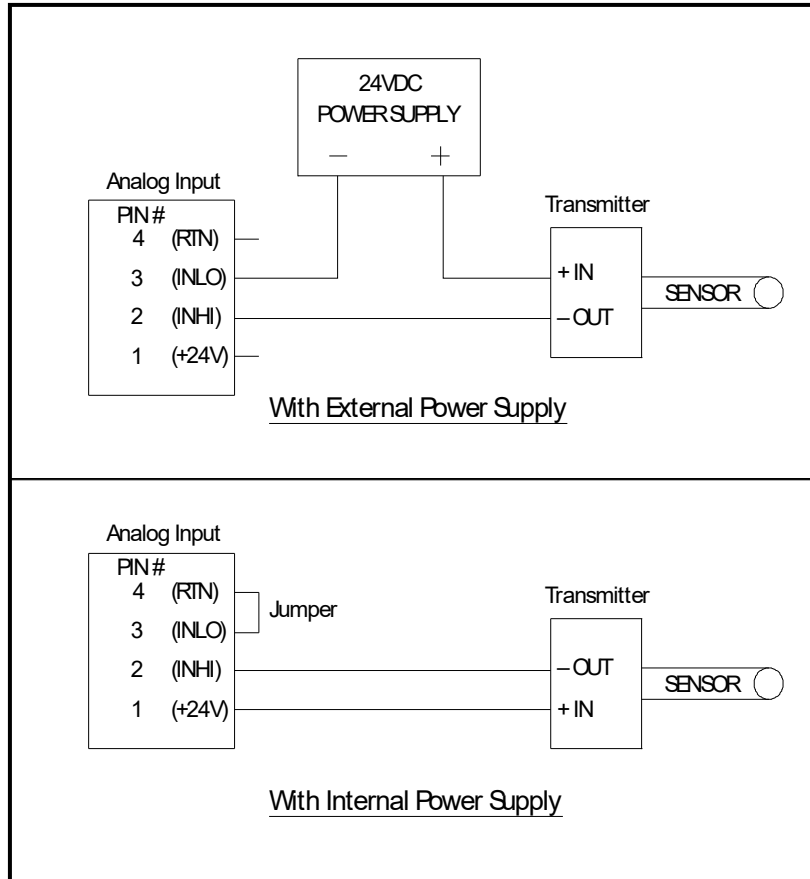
24VDC
POWER SUPPLY
—
+

Analog Input
PIN #
4 (RTN)
3 (INLO)
2 (INHI)
1 (+24V)

Transmitter
+ IN
– OUT
SENSOR

With External Power Supply

Analog Input
PIN #
4 (RTN)
3 (INLO)
2 (INHI)
1 (+24V)
Jumper

Transmitter
– OUT
+ IN
SENSOR

With Internal Power Supply